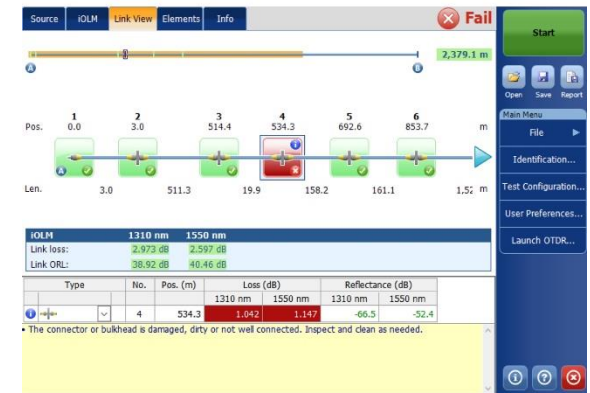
Source | iOLM | Link View | Elements | Info

Fail

Start

2,379.1 m

Open Save Report

Main Menu

File

Identification...

Test Configuration...

User Preferences...

Launch OTDR...

| Pos. | 1 | 2 | 3 | 4 | 5 | 6 | m |
|---|---|---|---|---|---|---|---|
| | 0.0 | 3.0 | 514.4 | 534.3 | 692.6 | 853.7 | |

Len. 3.0 511.3 19.9 158.2 161.1 1.52 m

| iOLM | 1310 nm | 1550 nm |
|---|---|---|
| Link loss: | 2.973 dB | 2.597 dB |
| Link ORL: | 38.92 dB | 40.46 dB |

| Type | No. | Pos. (m) | Loss (dB) 1310 nm | Loss (dB) 1550 nm | Reflectance (dB) 1310 nm | Reflectance (dB) 1550 nm |
|---|---|---|---|---|---|---|
| | 4 | 534.3 | 1.042 | 1.147 | -66.5 | -52.4 |

• The connector or bulkhead is damaged, dirty or not well connected. Inspect and clean as needed.